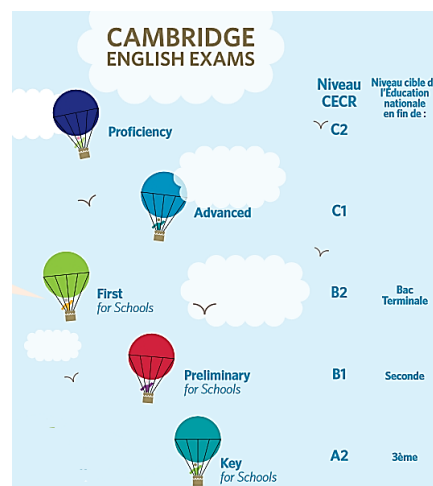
CAMBRIDGE
ENGLISH EXAMS

Niveau CECR

Niveau cible d l'Éducation nationale en fin de :

Proficiency

C2

Advanced

C1

First
for Schools

B2

Bac Terminale

Preliminary
for Schools

B1

Seconde

Key
for Schools

A2

3ème